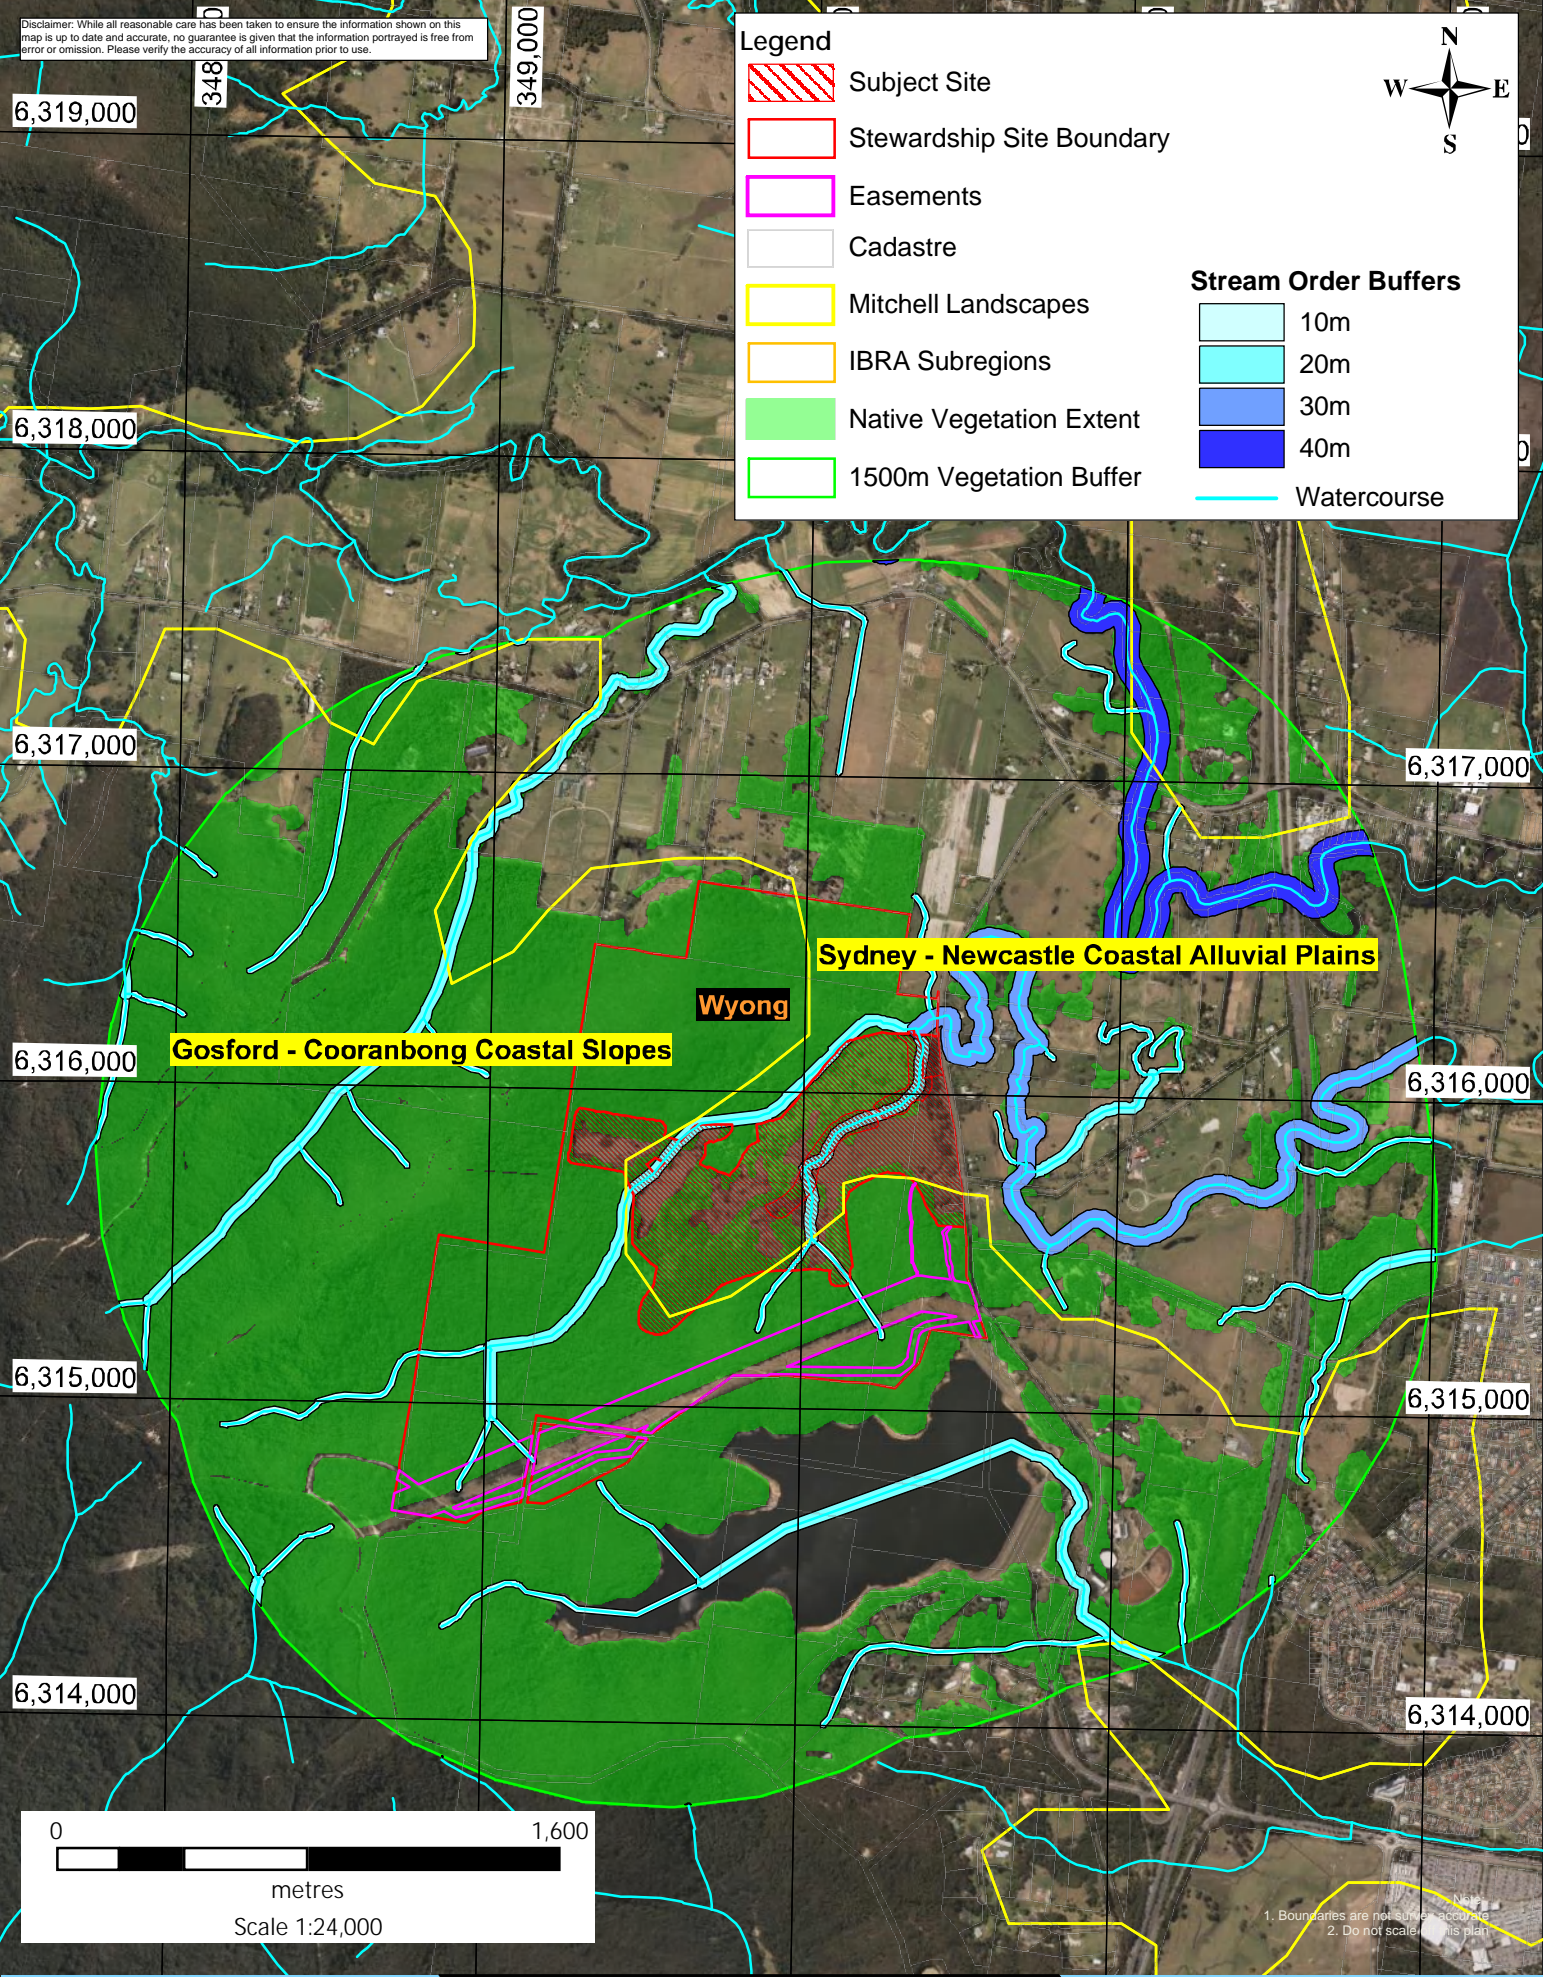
Disclaimer: While all reasonable care has been taken to ensure the information shown on this map is up to date and accurate, no guarantee is given that the information portrayed is free from error or omission. Please verify the accuracy of all information prior to use.

348
349,000

Legend
Subject Site
Stewardship Site Boundary
Easements
Cadastre
Mitchell Landscapes
IBRA Subregions
Native Vegetation Extent
1500m Vegetation Buffer

Stream Order Buffers
10m
20m
30m
40m
Watercourse

N
W
E
S

6,319,000
6,318,000
6,317,000
6,317,000
6,316,000
6,316,000
6,315,000
6,315,000
6,314,000
6,314,000

Sydney - Newcastle Coastal Alluvial Plains
Wyong
Gosford - Cooranbong Coastal Slopes

0
1,600
metres
Scale 1:24,000

Note:
1. Boundaries are not survey accurate
2. Do not scale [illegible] plan